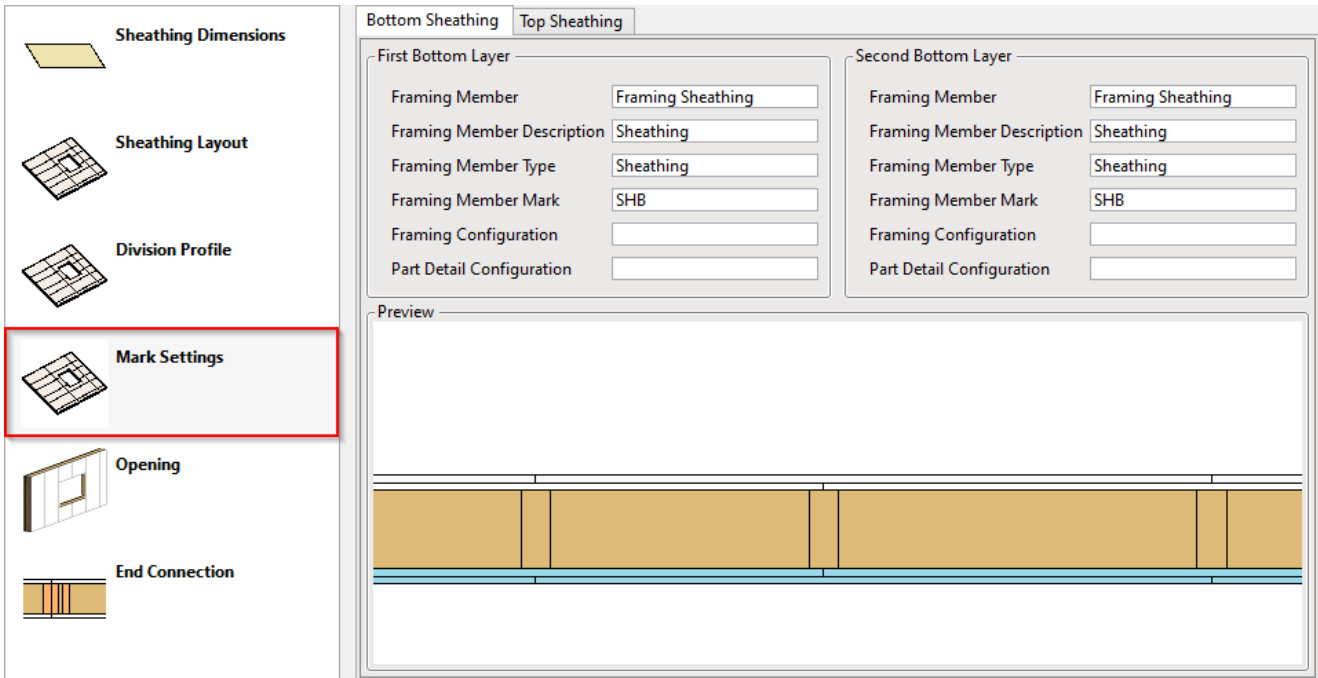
Sheathing Dimensions

Sheathing Layout

Division Profile

Mark Settings

Opening

End Connection

Bottom Sheathing | Top Sheathing

First Bottom Layer

Framing Member | Framing Sheathing
Framing Member Description | Sheathing
Framing Member Type | Sheathing
Framing Member Mark | SHB
Framing Configuration
Part Detail Configuration

Second Bottom Layer

Framing Member | Framing Sheathing
Framing Member Description | Sheathing
Framing Member Type | Sheathing
Framing Member Mark | SHB
Framing Configuration
Part Detail Configuration

Preview